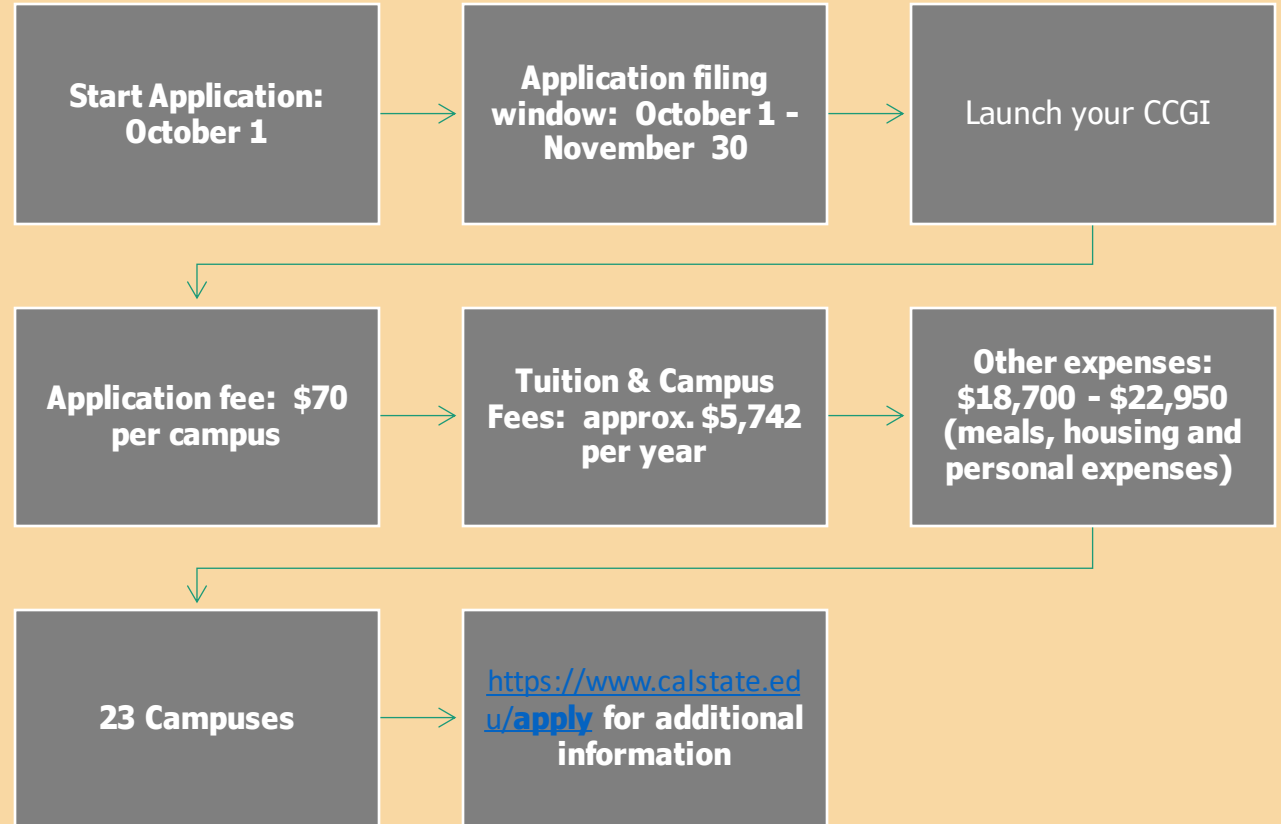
Start Application: October 1

Application filing window: October 1 - November 30

Launch your CCGI

Application fee: $70 per campus

Tuition & Campus Fees: approx. $5,742 per year

Other expenses: $18,700 - $22,950 (meals, housing and personal expenses)

23 Campuses

https://www.calstate.edu/apply for additional information